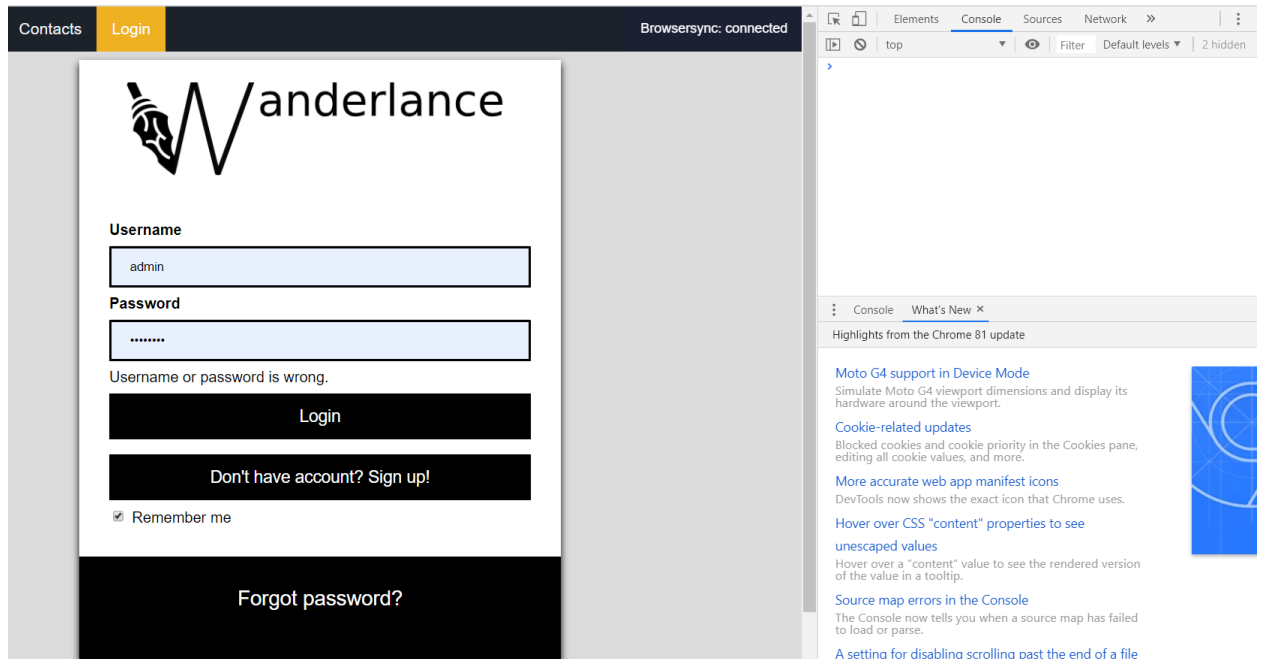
Contacts Login Browsersync: connected

Wanderlance

Username

admin

Password

••••••••

Username or password is wrong.

Login

Don't have account? Sign up!

Remember me

Forgot password?

Elements Console Sources Network »

top Filter Default levels ▾ 2 hidden

>

Console What's New ×

Highlights from the Chrome 81 update

Moto G4 support in Device Mode
Simulate Moto G4 viewport dimensions and display its hardware around the viewport.

Cookie-related updates
Blocked cookies and cookie priority in the Cookies pane, editing all cookie values, and more.

More accurate web app manifest icons
DevTools now shows the exact icon that Chrome uses.

Hover over CSS "content" properties to see unescaped values
Hover over a "content" value to see the rendered version of the value in a tooltip.

Source map errors in the Console
The Console now tells you when a source map has failed to load or parse.

A setting for disabling scrolling past the end of a file